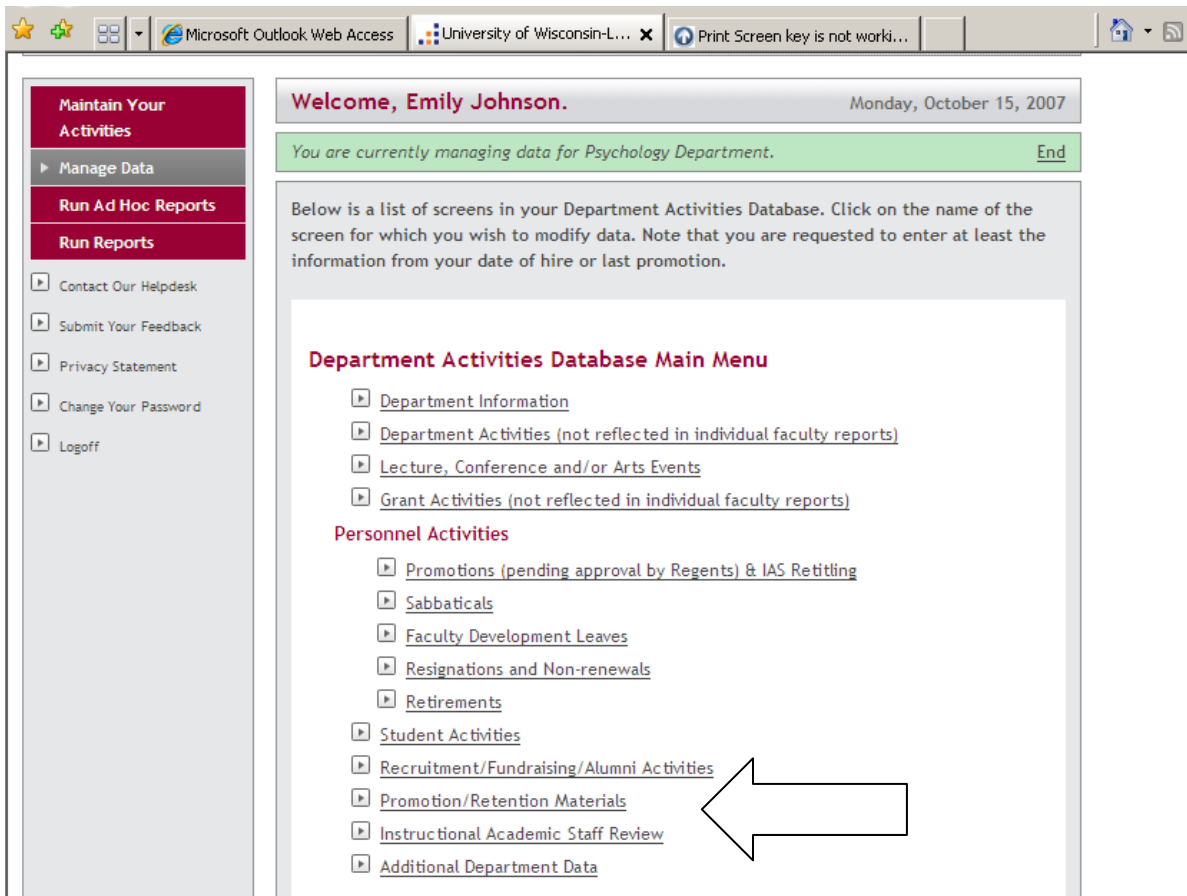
Microsoft Outlook Web Access
University of Wisconsin-L...
Print Screen key is not worki...

Maintain Your Activities
Manage Data
Run Ad Hoc Reports
Run Reports
Contact Our Helpdesk
Submit Your Feedback
Privacy Statement
Change Your Password
Logoff

Welcome, Emily Johnson.
Monday, October 15, 2007

You are currently managing data for Psychology Department.
End

Below is a list of screens in your Department Activities Database. Click on the name of the screen for which you wish to modify data. Note that you are requested to enter at least the information from your date of hire or last promotion.

Department Activities Database Main Menu

Department Information
Department Activities (not reflected in individual faculty reports)
Lecture, Conference and/or Arts Events
Grant Activities (not reflected in individual faculty reports)

Personnel Activities

Promotions (pending approval by Regents) & IAS Retitling
Sabbaticals
Faculty Development Leaves
Resignations and Non-renewals
Retirements

Student Activities
Recruitment/Fundraising/Alumni Activities
Promotion/Retention Materials
Instructional Academic Staff Review
Additional Department Data